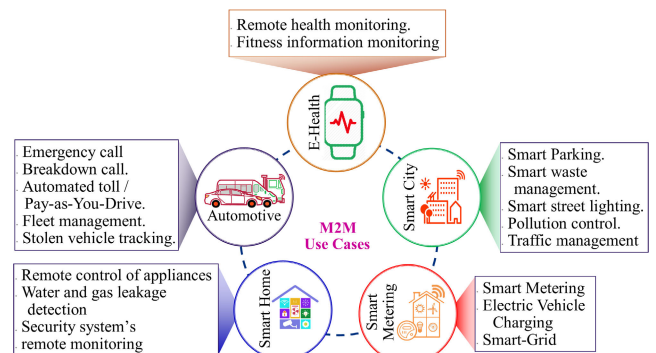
Remote health monitoring.
Fitness information monitoring

E-Health

Emergency call
Breakdown call.
Automated toll / Pay-as-You-Drive.
Fleet management.
Stolen vehicle tracking.

Automotive

M2M
Use Cases

Smart City

Smart Parking.
Smart waste management.
Smart street lighting.
Pollution control.
Traffic management

Remote control of appliances
Water and gas leakage detection
Security system's remote monitoring

Smart Home

Smart Metering

Smart Metering
Electric Vehicle Charging
Smart-Grid